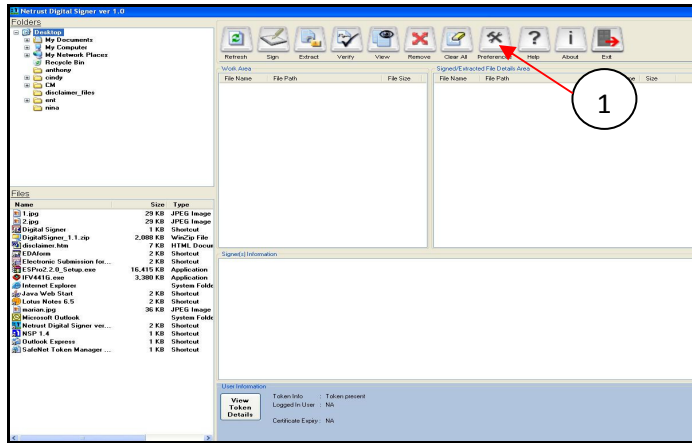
Netrust Digital Signer ver 1.0

Folders

Desktop
My Documents
My Computer
My Network Places
Recycle Bin
anthony
cindy
CM
disclaimer_files
ent
nina

Refresh
Sign
Extract
Verify
View
Remove
Clear All
Preferences
Help
About
Exit

1

Work Area

| File Name | File Path | File Size |
|---|---|---|

Signed/Extracted File Details Area

| File Name | File Path | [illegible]e | Size |
|---|---|---|---|

Files

| Name | Size | Type |
|---|---|---|
| 1.jpg | 29 KB | JPEG Image |
| 2.jpg | 29 KB | JPEG Image |
| Digital Signer | 1 KB | Shortcut |
| DigitalSigner_1.1.zip | 2,088 KB | WinZip File |
| disclaimer.htm | 7 KB | HTML Docur |
| EDAform | 2 KB | Shortcut |
| Electronic Submission for... | 2 KB | Shortcut |
| ESPro2.2.0_Setup.exe | 16,415 KB | Application |
| IFV441G.exe | 3,380 KB | Application |
| Internet Explorer | | System Folde |
| Java Web Start | 2 KB | Shortcut |
| Lotus Notes 6.5 | 2 KB | Shortcut |
| marian.jpg | 36 KB | JPEG Image |
| Microsoft Outlook | | System Folde |
| Netrust Digital Signer ver... | 2 KB | Shortcut |
| NSP 1.4 | 1 KB | Shortcut |
| Outlook Express | 1 KB | Shortcut |
| SafeNet Token Manager ... | 1 KB | Shortcut |

Signer(s) Information

User Information

View Token Details

Token Info : Token present
Logged In User : NA

Certificate Expiry : NA